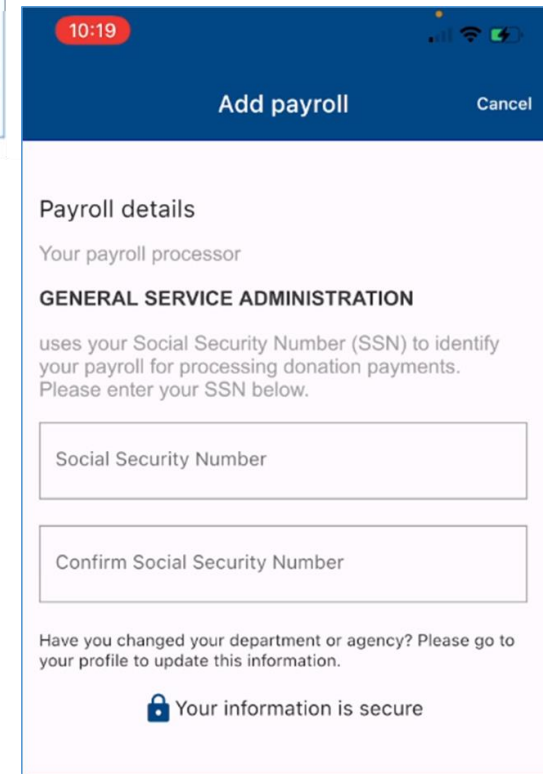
10:19

Add payroll

Cancel

Payroll details

Your payroll processor

GENERAL SERVICE ADMINISTRATION

uses your Social Security Number (SSN) to identify your payroll for processing donation payments. Please enter your SSN below.

Social Security Number

Confirm Social Security Number

Have you changed your department or agency? Please go to your profile to update this information.

Your information is secure